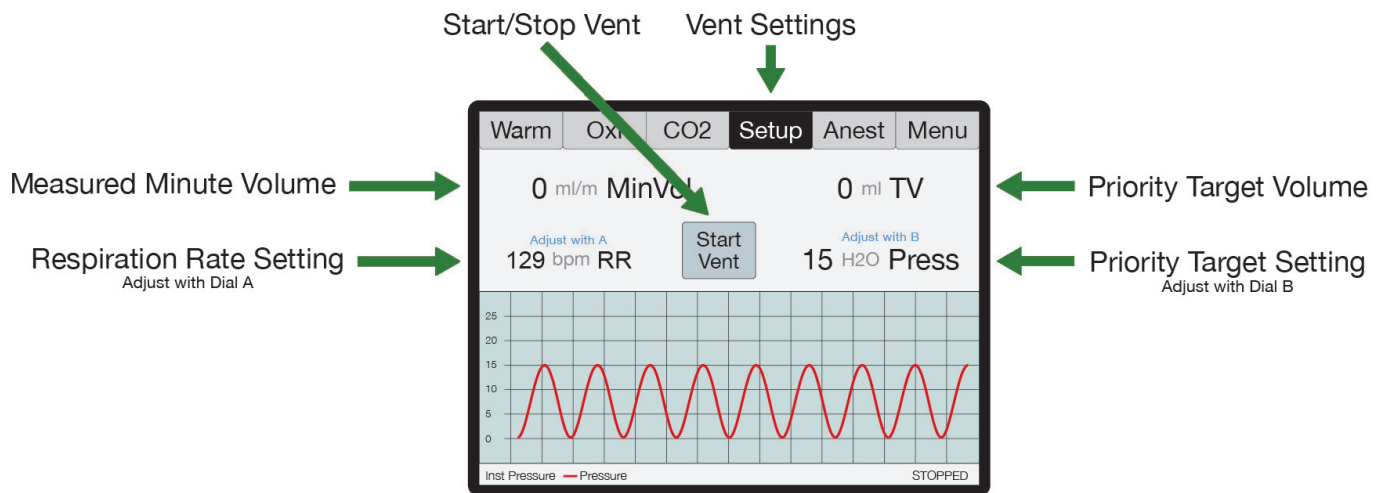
Start/Stop Vent

Vent Settings

Warm | Oxi | CO2 | Setup | Anest | Menu

Measured Minute Volume

0 ml/m MinVol

0 ml TV

Priority Target Volume

Respiration Rate Setting
Adjust with Dial A

Adjust with A
129 bpm RR

Start Vent

Adjust with B
15 H2O Press

Priority Target Setting
Adjust with Dial B

25
20
15
10
5
0

Inst Pressure — Pressure

STOPPED